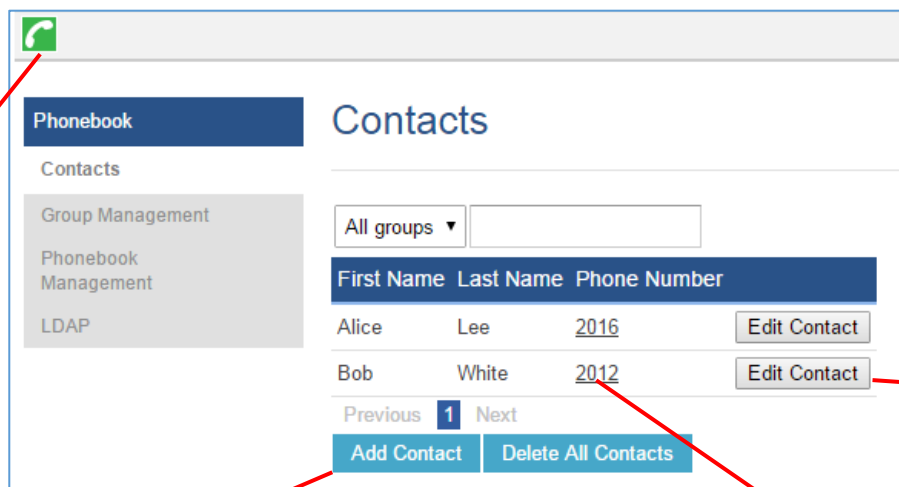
Phonebook

Contacts

Group Management

Phonebook Management

LDAP

Contacts

All groups ▾

| First Name | Last Name | Phone Number | |
|---|---|---|---|
| Alice | Lee | 2016 | Edit Contact |
| Bob | White | 2012 | Edit Contact |

Previous 1 Next

Add Contact Delete All Contacts